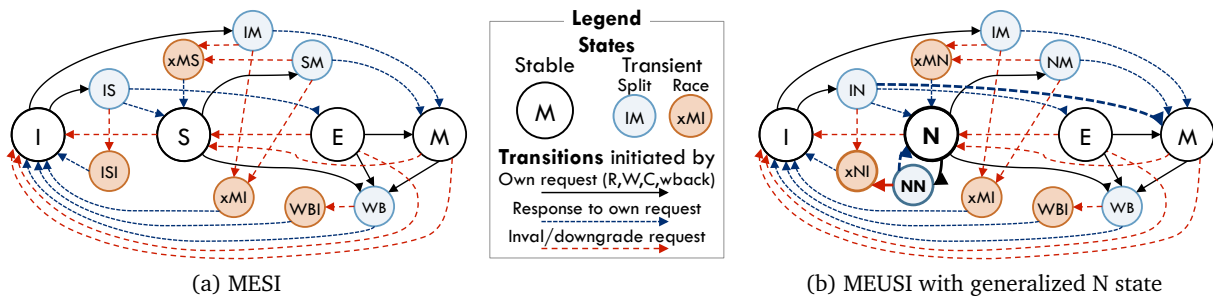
IM
xMS
SM
IS
I
S
E
M
ISI
xMI
WBI
WB

Legend
States
Stable
Transient
Split
Race
M
IM
xMI
Transitions initiated by
Own request (R,W,C,wback)
Response to own request
Inval/downgrade request

IM
xMN
NM
IN
I
N
E
M
xNI
NN
xMI
WBI
WB

(a) MESI

(b) MEUSI with generalized N state